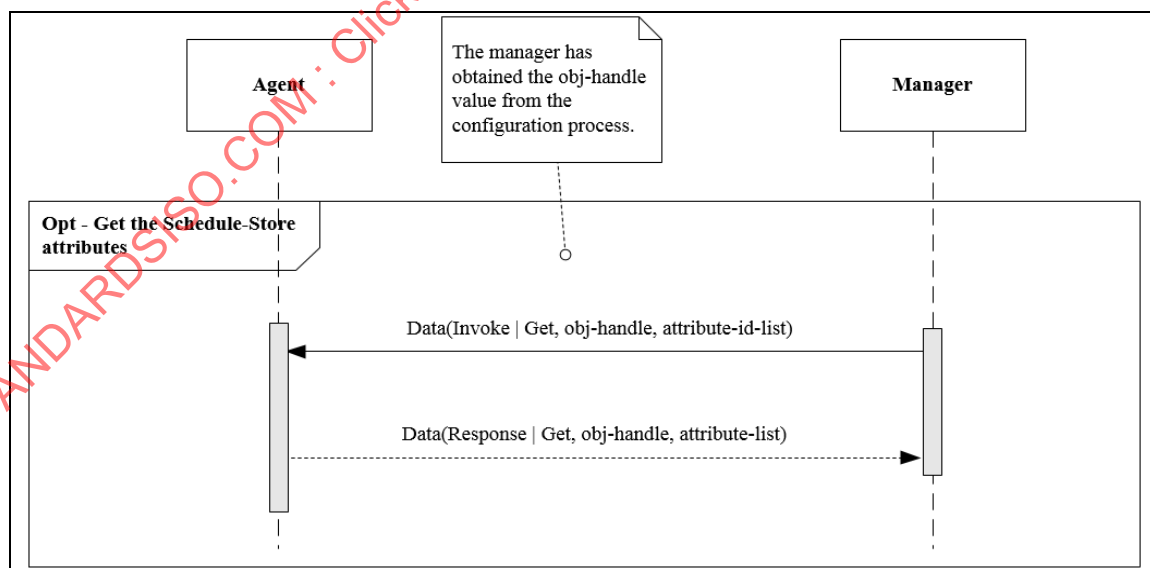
Agent

The manager has obtained the obj-handle value from the configuration process.

Manager

Opt - Get the Schedule-Store attributes

Data(Invoke | Get, obj-handle, attribute-id-list)

Data(Response | Get, obj-handle, attribute-list)

ANDARDSISO.COM : Clic